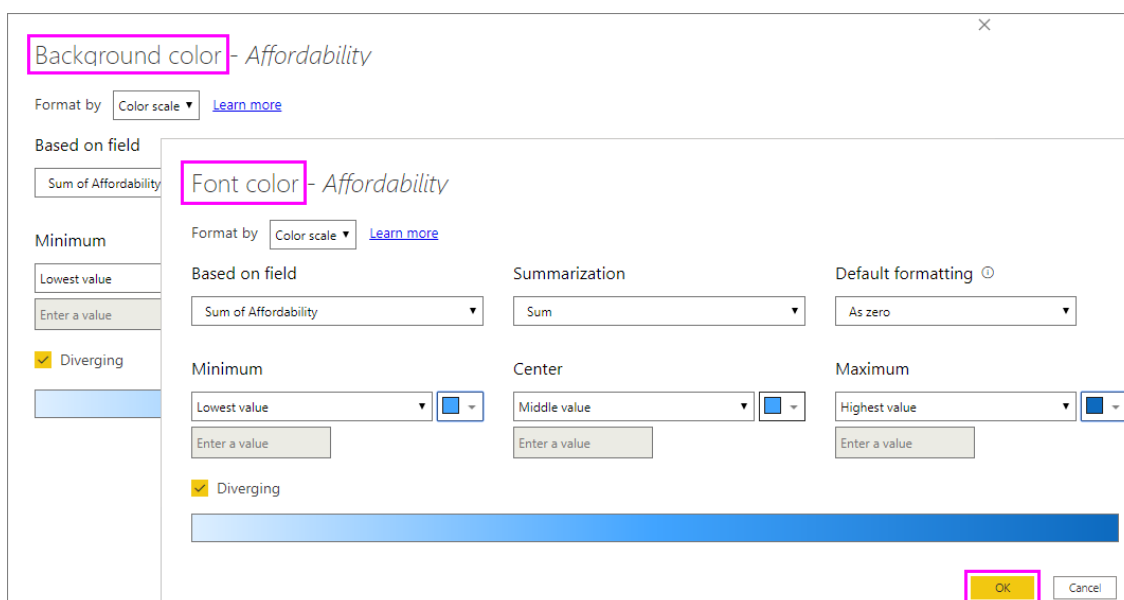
Background color - Affordability

×

Format by Color scale ▾ Learn more

Based on field

Sum of Affordability

Minimum

Lowest value

Enter a value

Diverging

Font color - Affordability

Format by Color scale ▾ Learn more

Based on field

Sum of Affordability ▾

Summarization

Sum ▾

Default formatting ⓘ

As zero ▾

Minimum

Lowest value ▾

Enter a value

Center

Middle value ▾

Enter a value

Maximum

Highest value ▾

Enter a value

Diverging

OK

Cancel